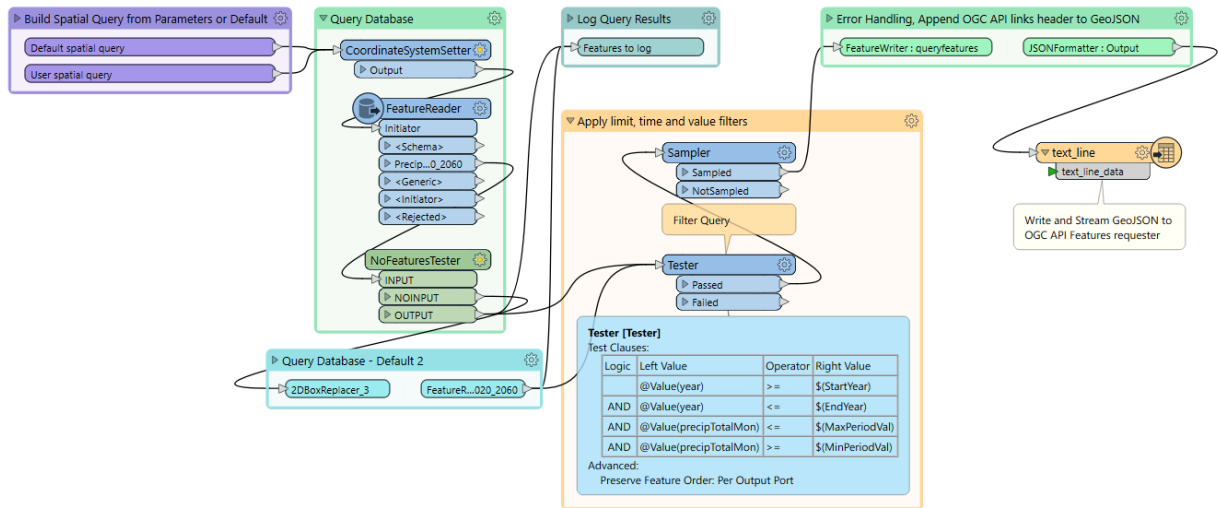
Build Spatial Query from Parameters or Default
Default spatial query
User spatial query

Query Database
CoordinateSystemSetter
Output
FeatureReader
Initiator
<Schema>
Precip...0_2060
<Generic>
<Initiator>
<Rejected>
NoFeaturesTester
INPUT
NOINPUT
OUTPUT

Log Query Results
Features to log

Error Handling, Append OGC API links header to GeoJSON
FeatureWriter : queryfeatures
JSONFormatter : Output

text_line
text_line_data

Write and Stream GeoJSON to OGC API Features requester

Apply limit, time and value filters
Sampler
Sampled
NotSampled
Filter Query
Tester
Passed
Failed

Tester [Tester]
Test Clauses:

| Logic | Left Value | Operator | Right Value |
|---|---|---|---|
| | @Value(year) | >= | $(StartYear) |
| AND | @Value(year) | <= | $(EndYear) |
| AND | @Value(precipTotalMon) | <= | $(MaxPeriodVal) |
| AND | @Value(precipTotalMon) | >= | $(MinPeriodVal) |

Advanced:
Preserve Feature Order: Per Output Port

Query Database - Default 2
2DBoxReplacer_3
FeatureR...020_2060